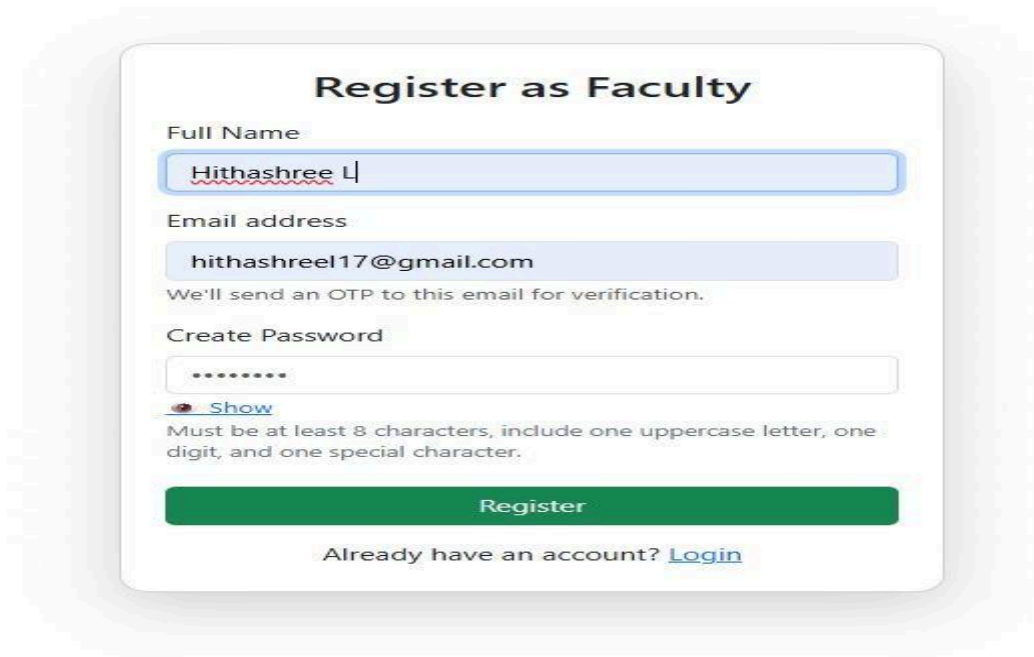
Register as Faculty

Full Name

Hithashree L

Email address

hithashreel17@gmail.com

We'll send an OTP to this email for verification.

Create Password

•••••••••

Show

Must be at least 8 characters, include one uppercase letter, one digit, and one special character.

Register

Already have an account? Login